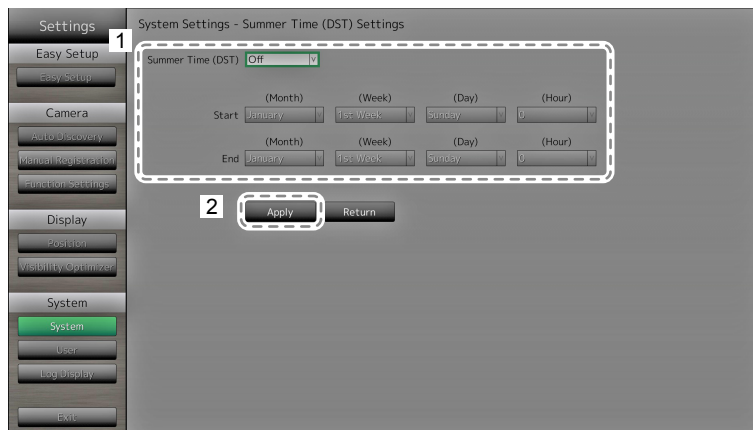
Settings
Easy Setup
Easy Setup
Camera
Auto Discovery
Manual Registration
Function Settings
Display
Position
Visibility Optimizer
System
System
User
Log Display
Exit

System Settings - Summer Time (DST) Settings

1
Summer Time (DST) Off

| | (Month) | (Week) | (Day) | (Hour) |
|---|---|---|---|---|
| Start | January | 1st Week | Sunday | 0 |
| | (Month) | (Week) | (Day) | (Hour) |
| End | January | 1st Week | Sunday | 0 |

2
Apply
Return